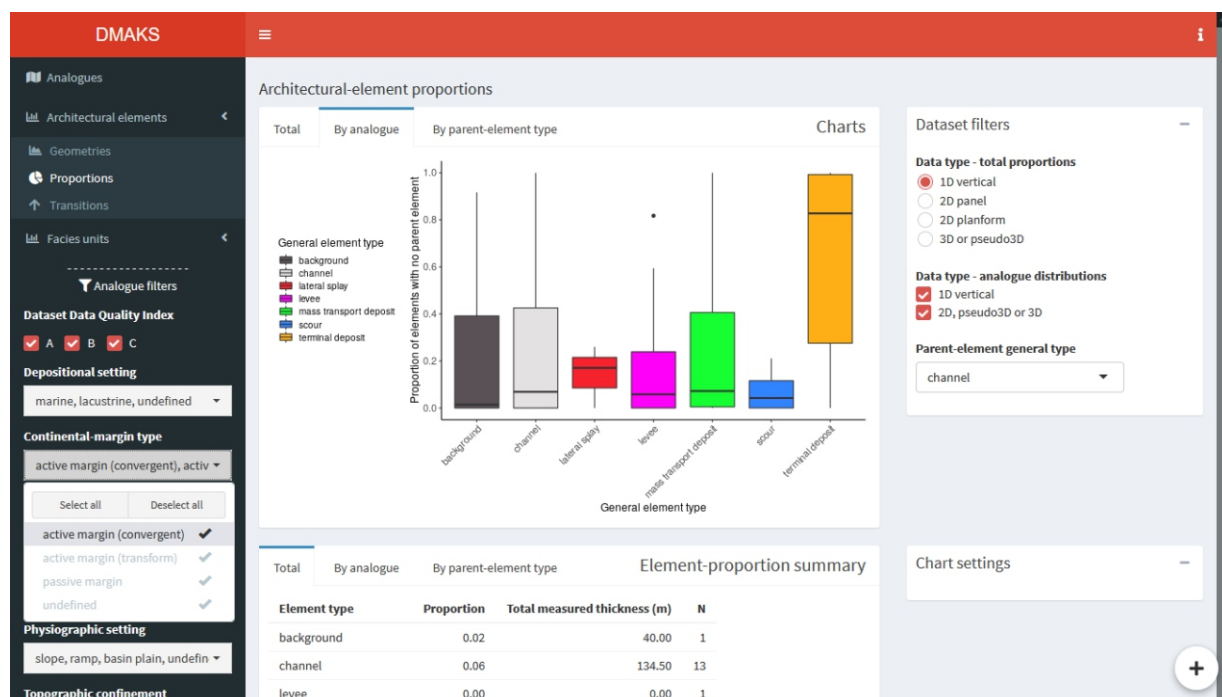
DMAKS

Analogues
Architectural elements
Geometries
Proportions
Transitions
Facies units

Analogue filters

Dataset Data Quality Index
A B C

Depositional setting
marine, lacustrine, undefined

Continental-margin type
active margin (convergent), activ

Select all
Deselect all
active margin (convergent)
active margin (transform)
passive margin
undefined

Physiographic setting
slope, ramp, basin plain, undefin

Topographic confinement

Architectural-element proportions

Total | By analogue | By parent-element type | Charts

General element type
background
channel
lateral splay
levee
mass transport deposit
scour
terminal deposit

Proportion of elements with no parent element
1.0
0.8
0.6
0.4
0.2
0.0

background
channel
lateral splay
levee
mass transport deposit
scour
terminal deposit

General element type

Dataset filters

Data type - total proportions
1D vertical
2D panel
2D planform
3D or pseudo3D

Data type - analogue distributions
1D vertical
2D, pseudo3D or 3D

Parent-element general type
channel

Total | By analogue | By parent-element type | Element-proportion summary

| Element type | Proportion | Total measured thickness (m) | N |
|---|---|---|---|
| background | 0.02 | 40.00 | 1 |
| channel | 0.06 | 134.50 | 13 |
| levee | 0.00 | 0.00 | 1 |

Chart settings